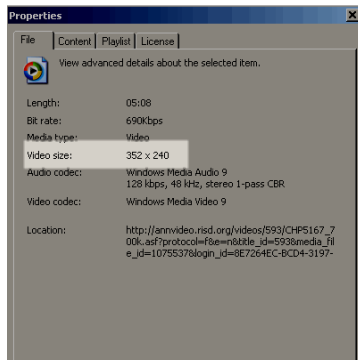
Properties

File | Content | Playlist | License

View advanced details about the selected item.

| | |
|---|---|
| Length: | 05:08 |
| Bit rate: | 690Kbps |
| Media type: | Video |
| Video size: | 352 x 240 |
| Audio codec: | Windows Media Audio 9<br>128 kbps, 48 kHz, stereo 1-pass CBR |
| Video codec: | Windows Media Video 9 |
| Location: | http://annvideo.risd.org/videos/593/CHP5167_700k.asf?protocol=f&e=n&title_id=593&media_file_id=10755378&login_id=8E7264EC-BCD4-3197- |